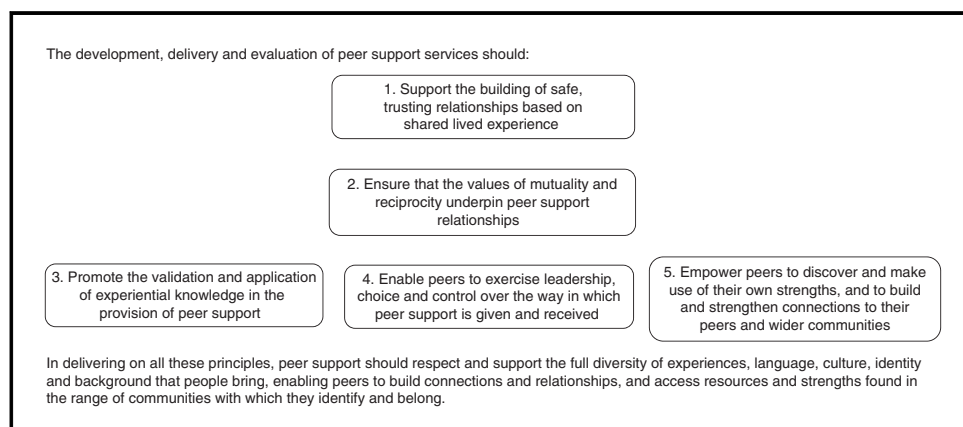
The development, delivery and evaluation of peer support services should:

1. Support the building of safe, trusting relationships based on shared lived experience

2. Ensure that the values of mutuality and reciprocity underpin peer support relationships

3. Promote the validation and application of experiential knowledge in the provision of peer support

4. Enable peers to exercise leadership, choice and control over the way in which peer support is given and received

5. Empower peers to discover and make use of their own strengths, and to build and strengthen connections to their peers and wider communities

In delivering on all these principles, peer support should respect and support the full diversity of experiences, language, culture, identity and background that people bring, enabling peers to build connections and relationships, and access resources and strengths found in the range of communities with which they identify and belong.